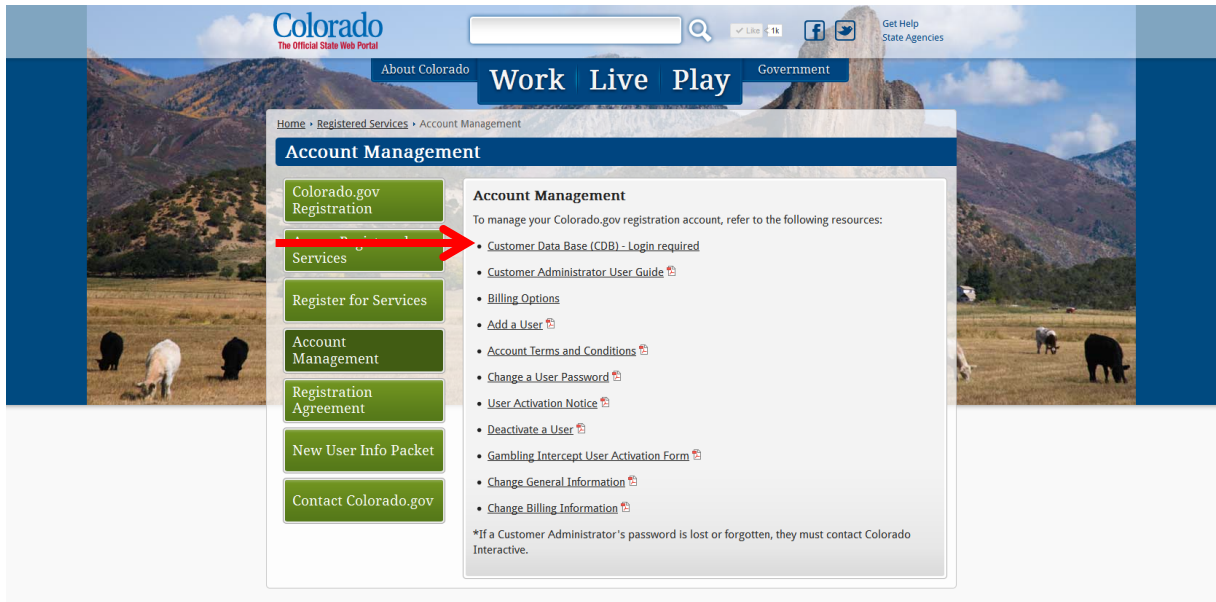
Colorado
The Official State Web Portal

Like 1k

Get Help
State Agencies

About Colorado
Work
Live
Play
Government

Home › Registered Services › Account Management

Account Management

Colorado.gov Registration

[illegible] Services

Register for Services

Account Management

Registration Agreement

New User Info Packet

Contact Colorado.gov

Account Management

To manage your Colorado.gov registration account, refer to the following resources:

- Customer Data Base (CDB) - Login required
- Customer Administrator User Guide
- Billing Options
- Add a User
- Account Terms and Conditions
- Change a User Password
- User Activation Notice
- Deactivate a User
- Gambling Intercept User Activation Form
- Change General Information
- Change Billing Information

*If a Customer Administrator's password is lost or forgotten, they must contact Colorado Interactive.